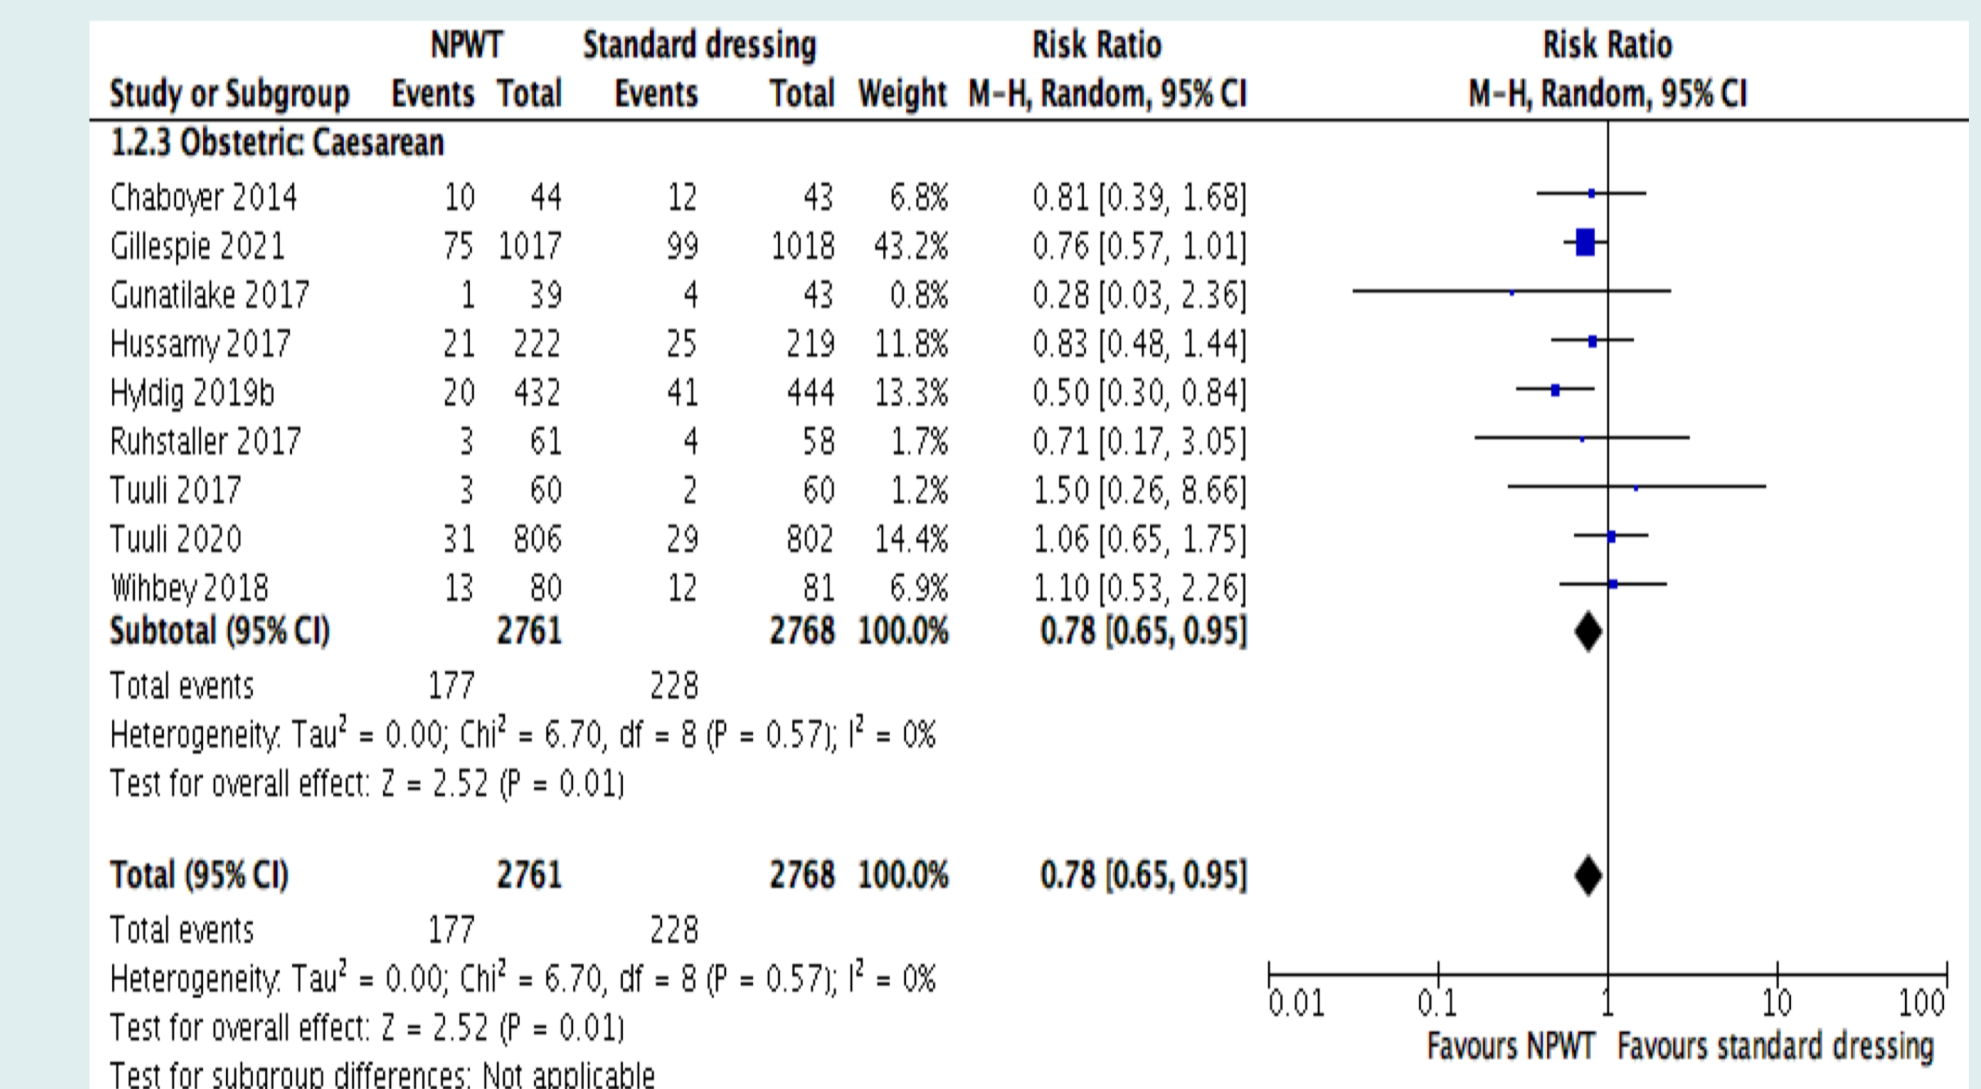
| Study or Subgroup | NPWT Events | NPWT Total | Standard dressing Events | Standard dressing Total | Weight | Risk Ratio M-H, Random, 95% CI |
|---|---|---|---|---|---|---|
| 1.2.3 Obstetric: Caesarean | | | | | | |
| Chaboyer 2014 | 10 | 44 | 12 | 43 | 6.8% | 0.81 [0.39, 1.68] |
| Gillespie 2021 | 75 | 1017 | 99 | 1018 | 43.2% | 0.76 [0.57, 1.01] |
| Gunatilake 2017 | 1 | 39 | 4 | 43 | 0.8% | 0.28 [0.03, 2.36] |
| Hussamy 2017 | 21 | 222 | 25 | 219 | 11.8% | 0.83 [0.48, 1.44] |
| Hyldig 2019b | 20 | 432 | 41 | 444 | 13.3% | 0.50 [0.30, 0.84] |
| Ruhstaller 2017 | 3 | 61 | 4 | 58 | 1.7% | 0.71 [0.17, 3.05] |
| Tuuli 2017 | 3 | 60 | 2 | 60 | 1.2% | 1.50 [0.26, 8.66] |
| Tuuli 2020 | 31 | 806 | 29 | 802 | 14.4% | 1.06 [0.65, 1.75] |
| Wihbey 2018 | 13 | 80 | 12 | 81 | 6.9% | 1.10 [0.53, 2.26] |
| **Subtotal (95% CI)** | | **2761** | | **2768** | **100.0%** | **0.78 [0.65, 0.95]** |
| Total events | 177 | | 228 | | | |

Heterogeneity: Tau$^2$ = 0.00; Chi$^2$ = 6.70, df = 8 (P = 0.57); I$^2$ = 0%
Test for overall effect: Z = 2.52 (P = 0.01)

| **Total (95% CI)** | | **2761** | | **2768** | **100.0%** | **0.78 [0.65, 0.95]** |
|---|---|---|---|---|---|---|
| Total events | 177 | | 228 | | | |

Heterogeneity: Tau$^2$ = 0.00; Chi$^2$ = 6.70, df = 8 (P = 0.57); I$^2$ = 0%
Test for overall effect: Z = 2.52 (P = 0.01)
Test for subgroup differences: Not applicable

Risk Ratio
M-H, Random, 95% CI
0.01 0.1 1 10 100
Favours NPWT Favours standard dressing